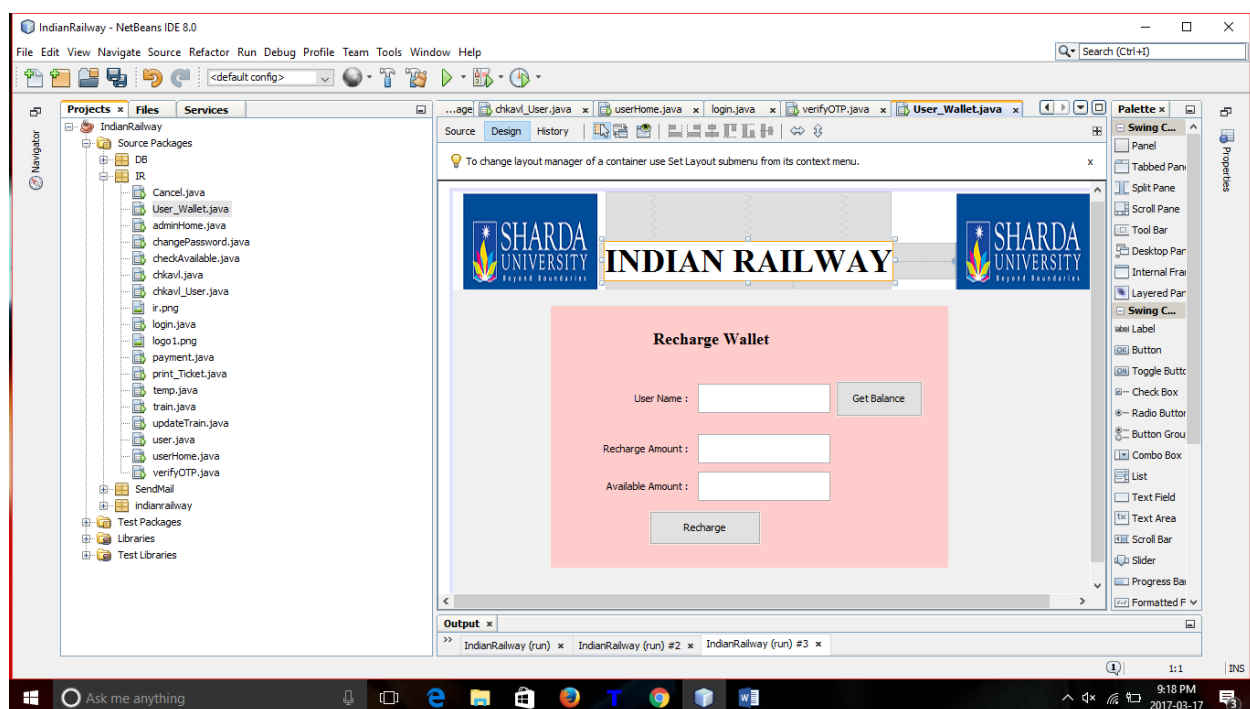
IndianRailway - NetBeans IDE 8.0

File Edit View Navigate Source Refactor Run Debug Profile Team Tools Window Help

Search (Ctrl+I)

<default config>

Navigator

Projects × Files Services

IndianRailway
Source Packages
DB
IR
Cancel.java
User_Wallet.java
adminHome.java
changePassword.java
checkAvailable.java
chkavl.java
chkavl_User.java
ir.png
login.java
logo1.png
payment.java
print_Ticket.java
temp.java
train.java
updateTrain.java
user.java
userHome.java
verifyOTP.java
SendMail
indianrailway
Test Packages
Libraries
Test Libraries

...age chkavl_User.java × userHome.java × login.java × verifyOTP.java × User_Wallet.java ×

Source Design History

To change layout manager of a container use Set Layout submenu from its context menu. x

SHARDA UNIVERSITY Beyond Boundaries

INDIAN RAILWAY

SHARDA UNIVERSITY Beyond Boundaries

Recharge Wallet

User Name :

Get Balance

Recharge Amount :

Available Amount :

Recharge

Palette ×
Swing C...
Panel
Tabbed Pane
Split Pane
Scroll Pane
Tool Bar
Desktop Pan
Internal Fra
Layered Pan
Swing C...
Label
Button
Toggle Butto
Check Box
Radio Button
Button Grou
Combo Box
List
Text Field
Text Area
Scroll Bar
Slider
Progress Ba
Formatted F

Properties

Output ×
IndianRailway (run) × IndianRailway (run) #2 × IndianRailway (run) #3 ×

1:1 INS

Ask me anything

9:18 PM
2017-03-17